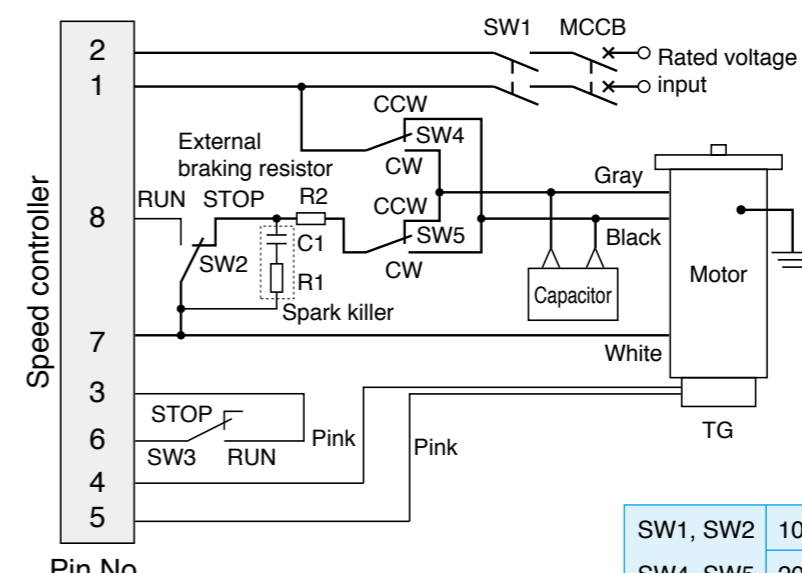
SW1 MCCB
Rated voltage input

2
1
8
7
3
6
4
5

Speed controller

Pin No.

CCW
External braking resistor
SW4
CW
RUN STOP R2
CCW
SW5
CW
C1
R1
SW2
Spark killer

Gray
Black
Capacitor
Motor
White

STOP
SW3 RUN
Pink
Pink
TG

| SW1, SW2 | 10 |
| SW4, SW5 | 20 |